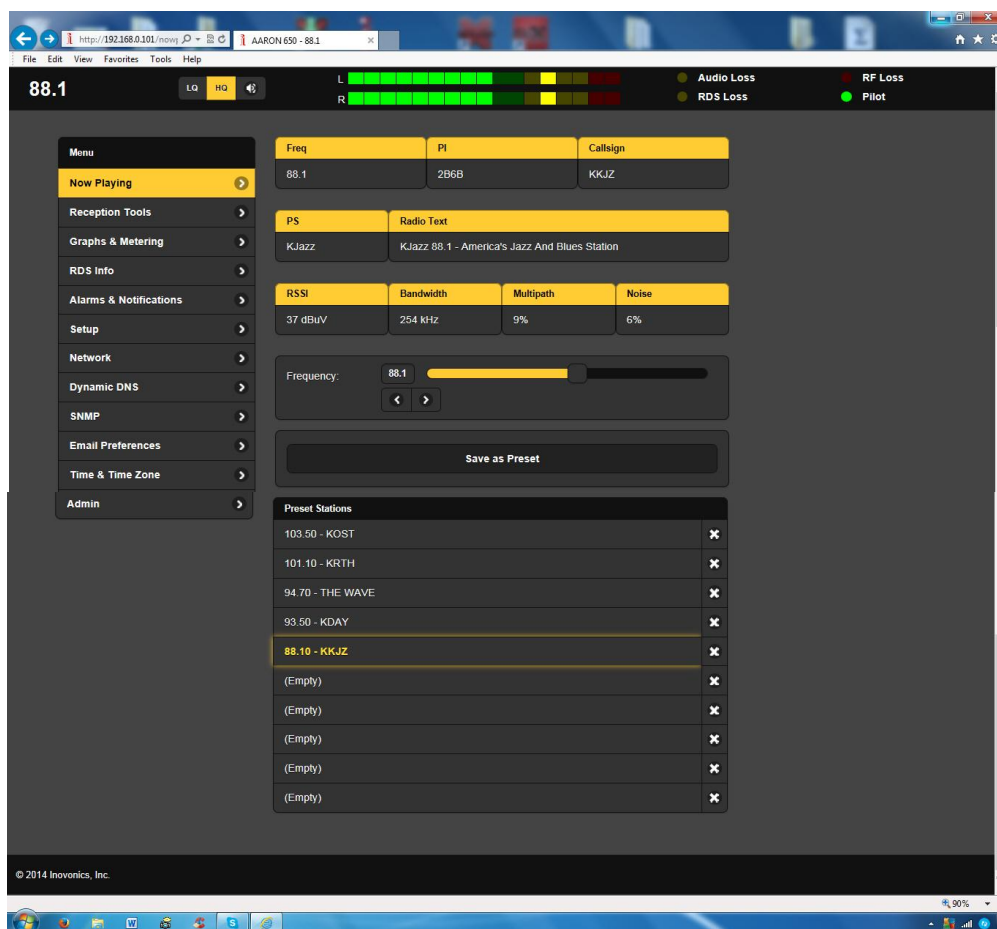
http://192.168.0.101/nowp AARON 650 - 88.1

File Edit View Favorites Tools Help

88.1 LQ HQ

L
R

Audio Loss
RDS Loss
RF Loss
Pilot

Menu
Now Playing
Reception Tools
Graphs & Metering
RDS Info
Alarms & Notifications
Setup
Network
Dynamic DNS
SNMP
Email Preferences
Time & Time Zone
Admin

| Freq | PI | Callsign |
|---|---|---|
| 88.1 | 2B6B | KKJZ |

| PS | Radio Text |
|---|---|
| KJazz | KJazz 88.1 - America's Jazz And Blues Station |

| RSSI | Bandwidth | Multipath | Noise |
|---|---|---|---|
| 37 dBuV | 254 kHz | 9% | 6% |

Frequency: 88.1

Save as Preset

Preset Stations
103.50 - KOST
101.10 - KRTH
94.70 - THE WAVE
93.50 - KDAY
88.10 - KKJZ
(Empty)
(Empty)
(Empty)
(Empty)
(Empty)

© 2014 Inovonics, Inc.

90%